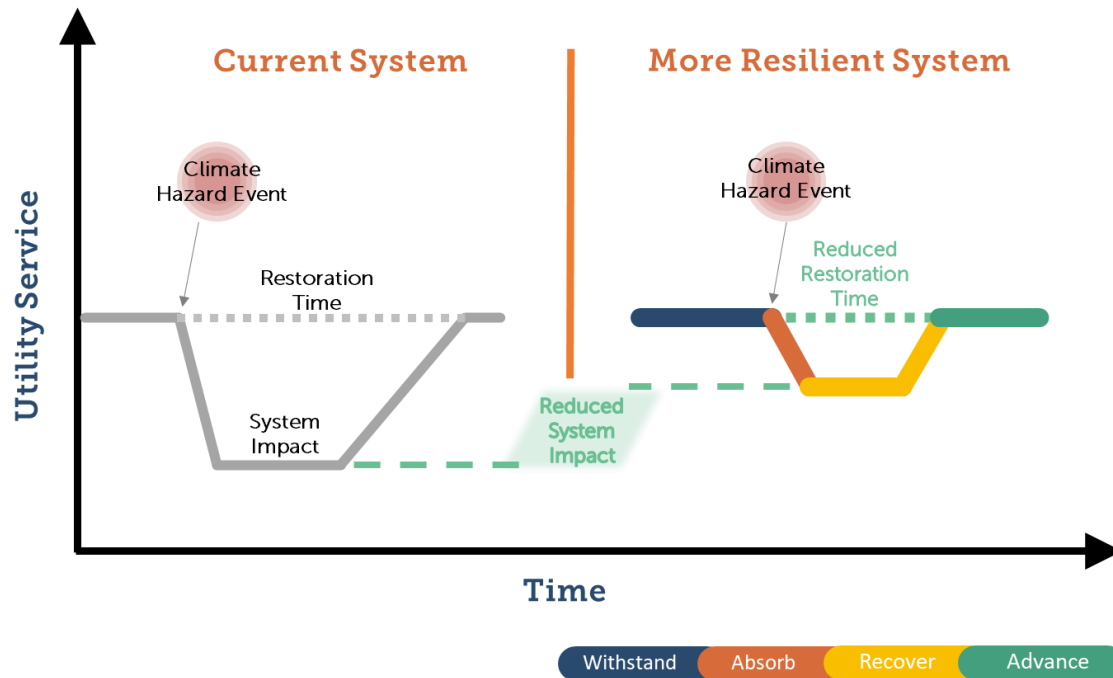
Current System

More Resilient System

Utility Service

Climate Hazard Event

Restoration Time

System Impact

Reduced System Impact

Climate Hazard Event

Reduced Restoration Time

Time

Withstand Absorb Recover Advance